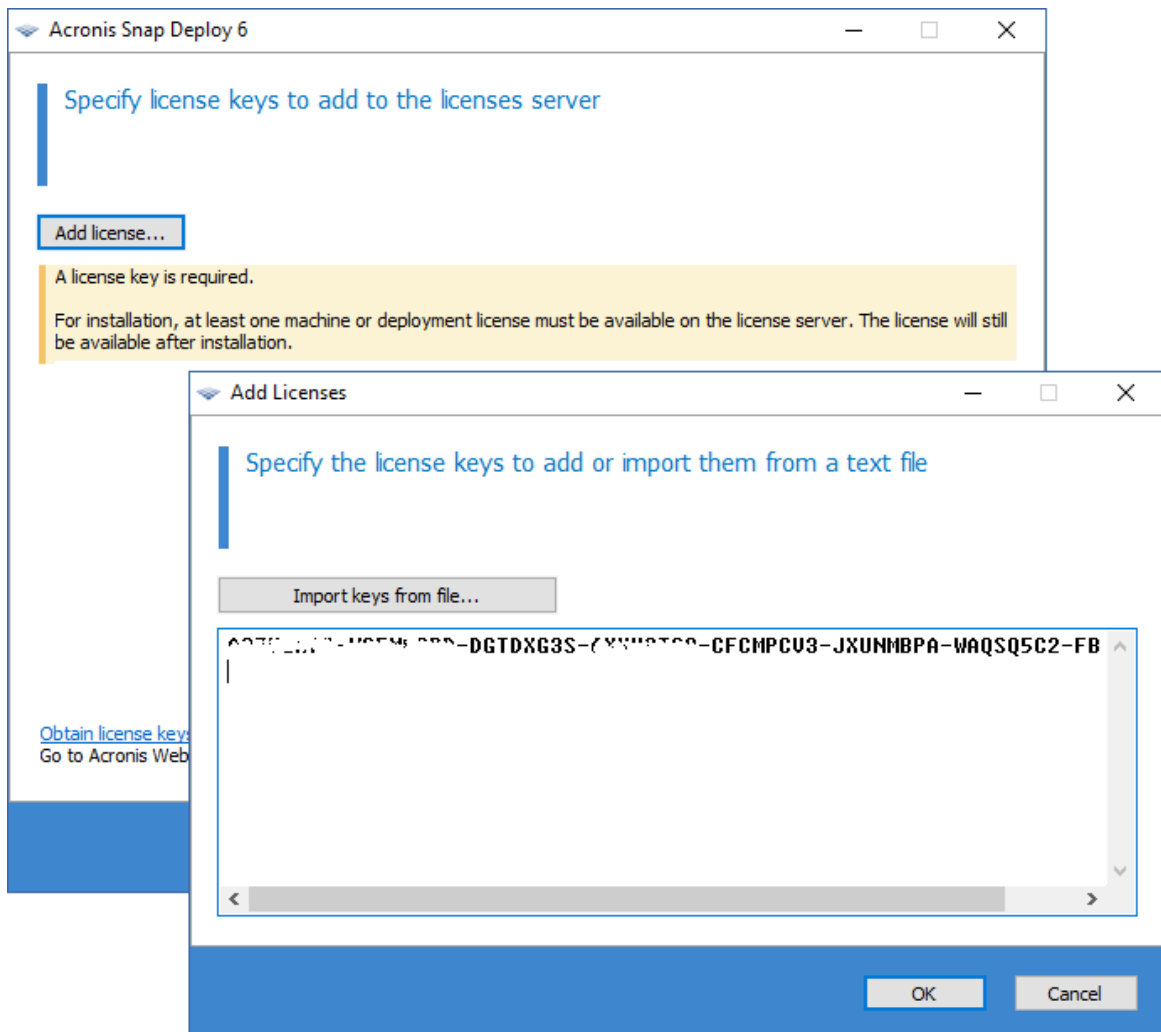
Acronis Snap Deploy 6

Specify license keys to add to the licenses server

Add license...

A license key is required.

For installation, at least one machine or deployment license must be available on the license server. The license will still be available after installation.

Obtain license keys
Go to Acronis Web

Add Licenses

Specify the license keys to add or import them from a text file

Import keys from file...

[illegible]-DGTDXG3S-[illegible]-CFCMPCV3-JXUNMBPA-WAQSQ5C2-FB

OK

Cancel